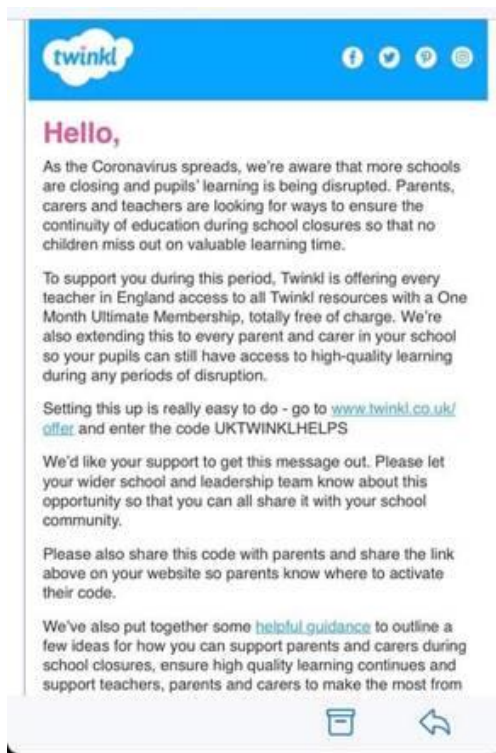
twinkl

Hello,

As the Coronavirus spreads, we're aware that more schools are closing and pupils' learning is being disrupted. Parents, carers and teachers are looking for ways to ensure the continuity of education during school closures so that no children miss out on valuable learning time.

To support you during this period, Twinkl is offering every teacher in England access to all Twinkl resources with a One Month Ultimate Membership, totally free of charge. We're also extending this to every parent and carer in your school so your pupils can still have access to high-quality learning during any periods of disruption.

Setting this up is really easy to do - go to www.twinkl.co.uk/offer and enter the code UKTWINKLHELPS

We'd like your support to get this message out. Please let your wider school and leadership team know about this opportunity so that you can all share it with your school community.

Please also share this code with parents and share the link above on your website so parents know where to activate their code.

We've also put together some helpful guidance to outline a few ideas for how you can support parents and carers during school closures, ensure high quality learning continues and support teachers, parents and carers to make the most from